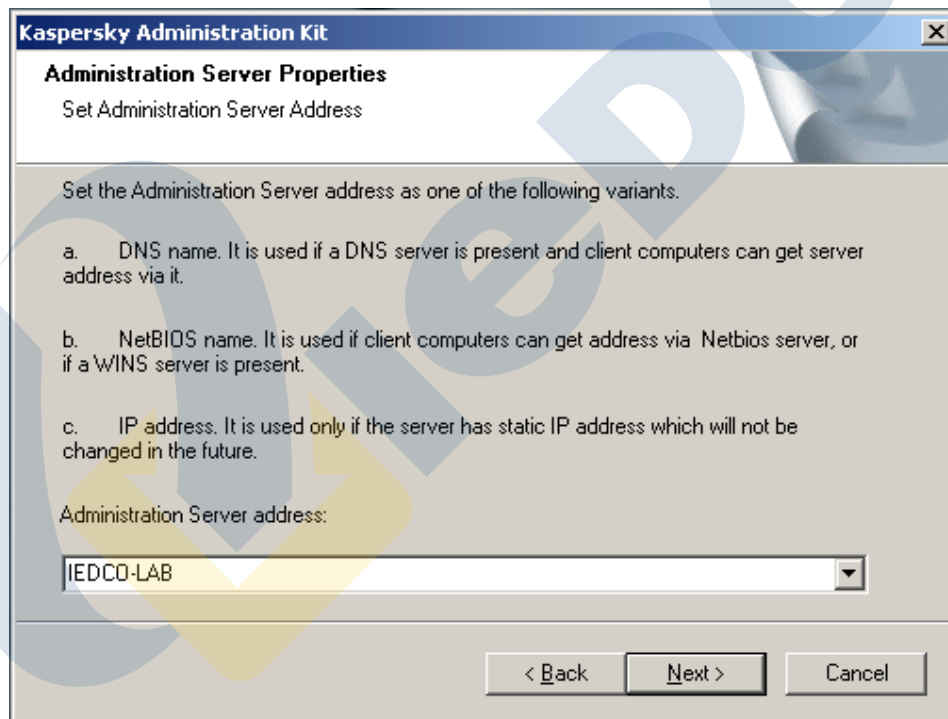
Kaspersky Administration Kit

Administration Server Properties

Set Administration Server Address

Set the Administration Server address as one of the following variants.

a. DNS name. It is used if a DNS server is present and client computers can get server address via it.

b. NetBIOS name. It is used if client computers can get address via Netbios server, or if a WINS server is present.

c. IP address. It is used only if the server has static IP address which will not be changed in the future.

Administration Server address:

IEDCO-LAB

< Back

Next >

Cancel